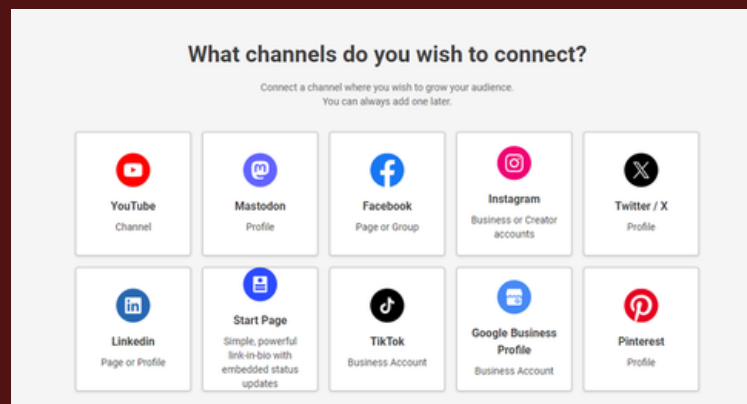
What channels do you wish to connect?

Connect a channel where you wish to grow your audience.
You can always add one later.

| YouTube<br>Channel | Mastodon<br>Profile | Facebook<br>Page or Group | Instagram<br>Business or Creator accounts | Twitter / X<br>Profile |
|---|---|---|---|---|
| Linkedin<br>Page or Profile | Start Page<br>Simple, powerful link-in-bio with embedded status updates | TikTok<br>Business Account | Google Business Profile<br>Business Account | Pinterest<br>Profile |